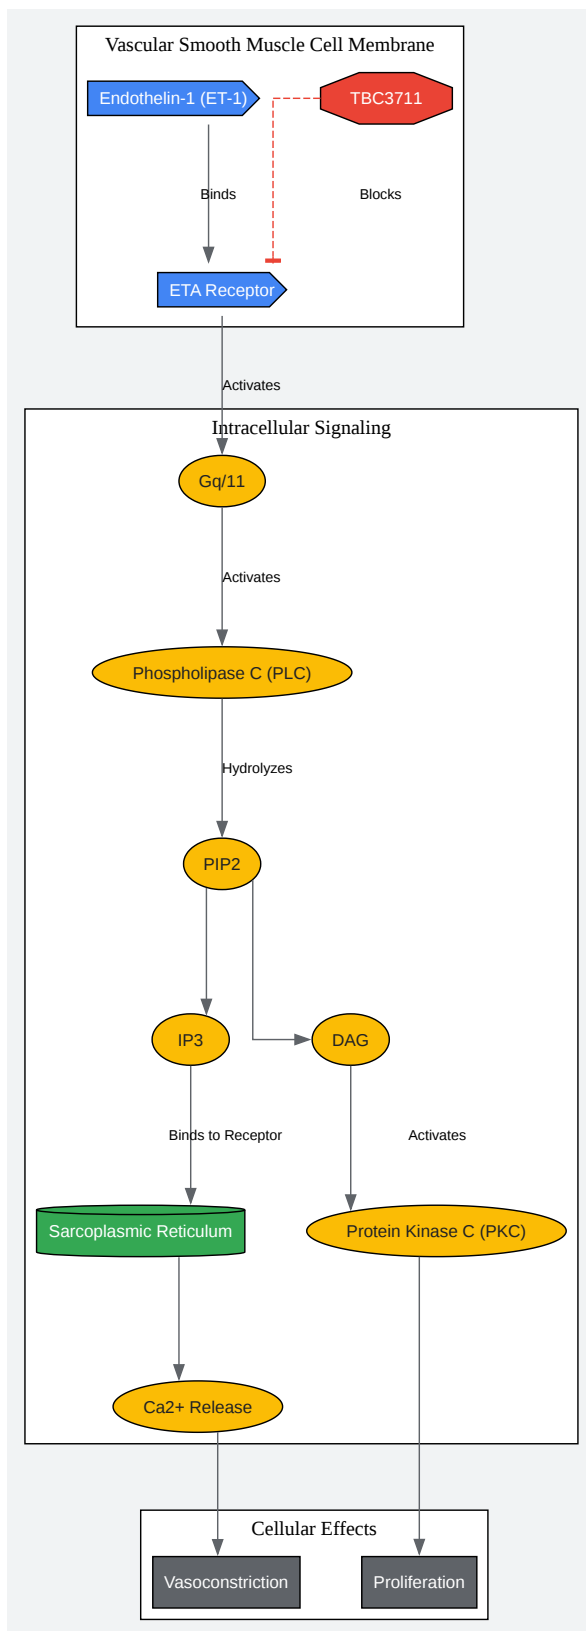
Vascular Smooth Muscle Cell Membrane

Endothelin-1 (ET-1)

TBC3711

Binds

Blocks

ETA Receptor

Activates

Intracellular Signaling

Gq/11

Activates

Phospholipase C (PLC)

Hydrolyzes

PIP2

IP3

DAG

Binds to Receptor

Activates

Sarcoplasmic Reticulum

Protein Kinase C (PKC)

Ca2+ Release

Cellular Effects

Vasoconstriction

Proliferation